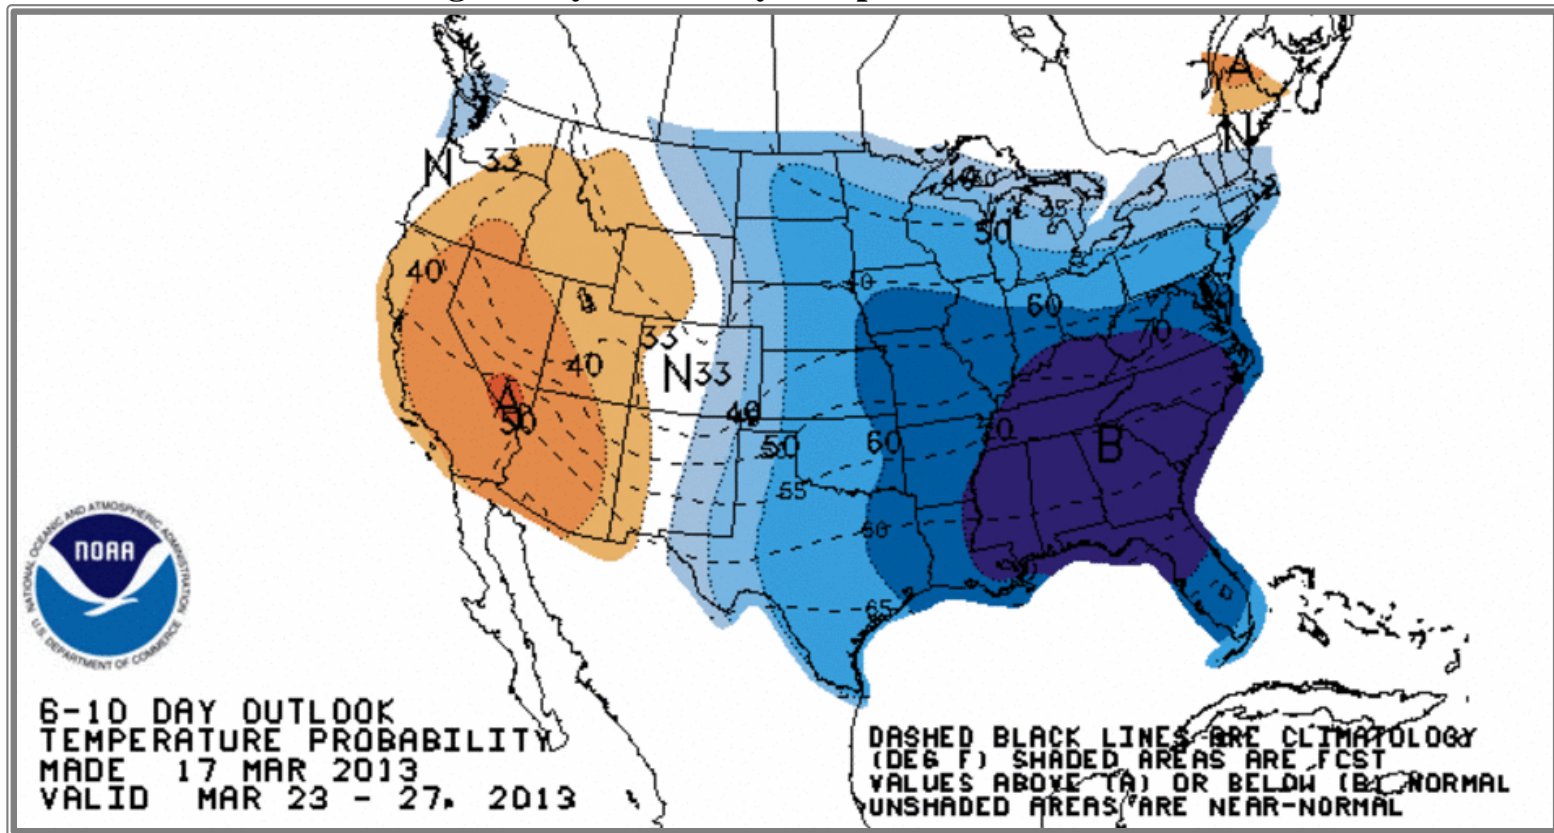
N 33
40
40
33
N33
A
50
40
50
55
60
60
65
70
B
70
60
50
40
35
40
A
N
NOAA
NATIONAL OCEANIC AND ATMOSPHERIC ADMINISTRATION
U.S. DEPARTMENT OF COMMERCE

6-10 DAY OUTLOOK
TEMPERATURE PROBABILITY
MADE 17 MAR 2013
VALID MAR 23 - 27, 2013

DASHED BLACK LINES ARE CLIMATOLOGY
(DEG F) SHADED AREAS ARE FCST
VALUES ABOVE (A) OR BELOW (B) NORMAL
UNSHADED AREAS ARE NEAR-NORMAL